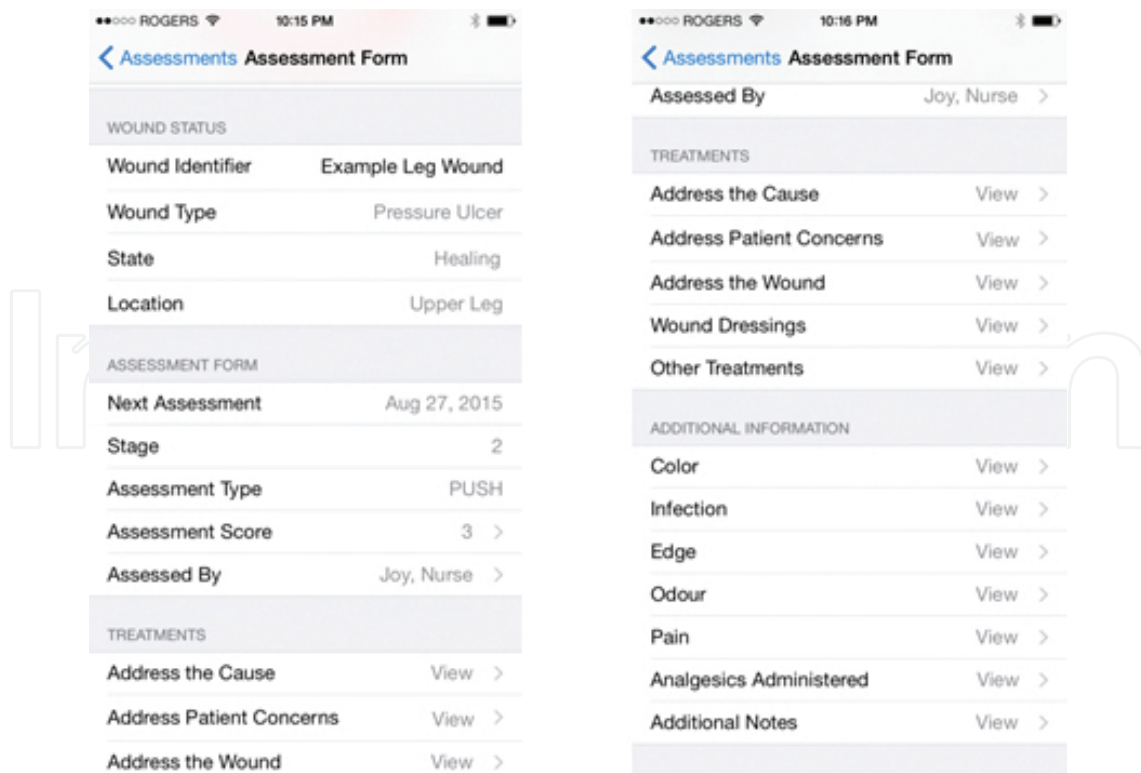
●●○○○ ROGERS 10:15 PM

< Assessments Assessment Form

WOUND STATUS

Wound Identifier Example Leg Wound

Wound Type Pressure Ulcer

State Healing

Location Upper Leg

ASSESSMENT FORM

Next Assessment Aug 27, 2015

Stage 2

Assessment Type PUSH

Assessment Score 3 >

Assessed By Joy, Nurse >

TREATMENTS

Address the Cause View >

Address Patient Concerns View >

Address the Wound View >

●●○○○ ROGERS 10:16 PM

< Assessments Assessment Form

Assessed By Joy, Nurse >

TREATMENTS

Address the Cause View >

Address Patient Concerns View >

Address the Wound View >

Wound Dressings View >

Other Treatments View >

ADDITIONAL INFORMATION

Color View >

Infection View >

Edge View >

Odour View >

Pain View >

Analgesics Administered View >

Additional Notes View >